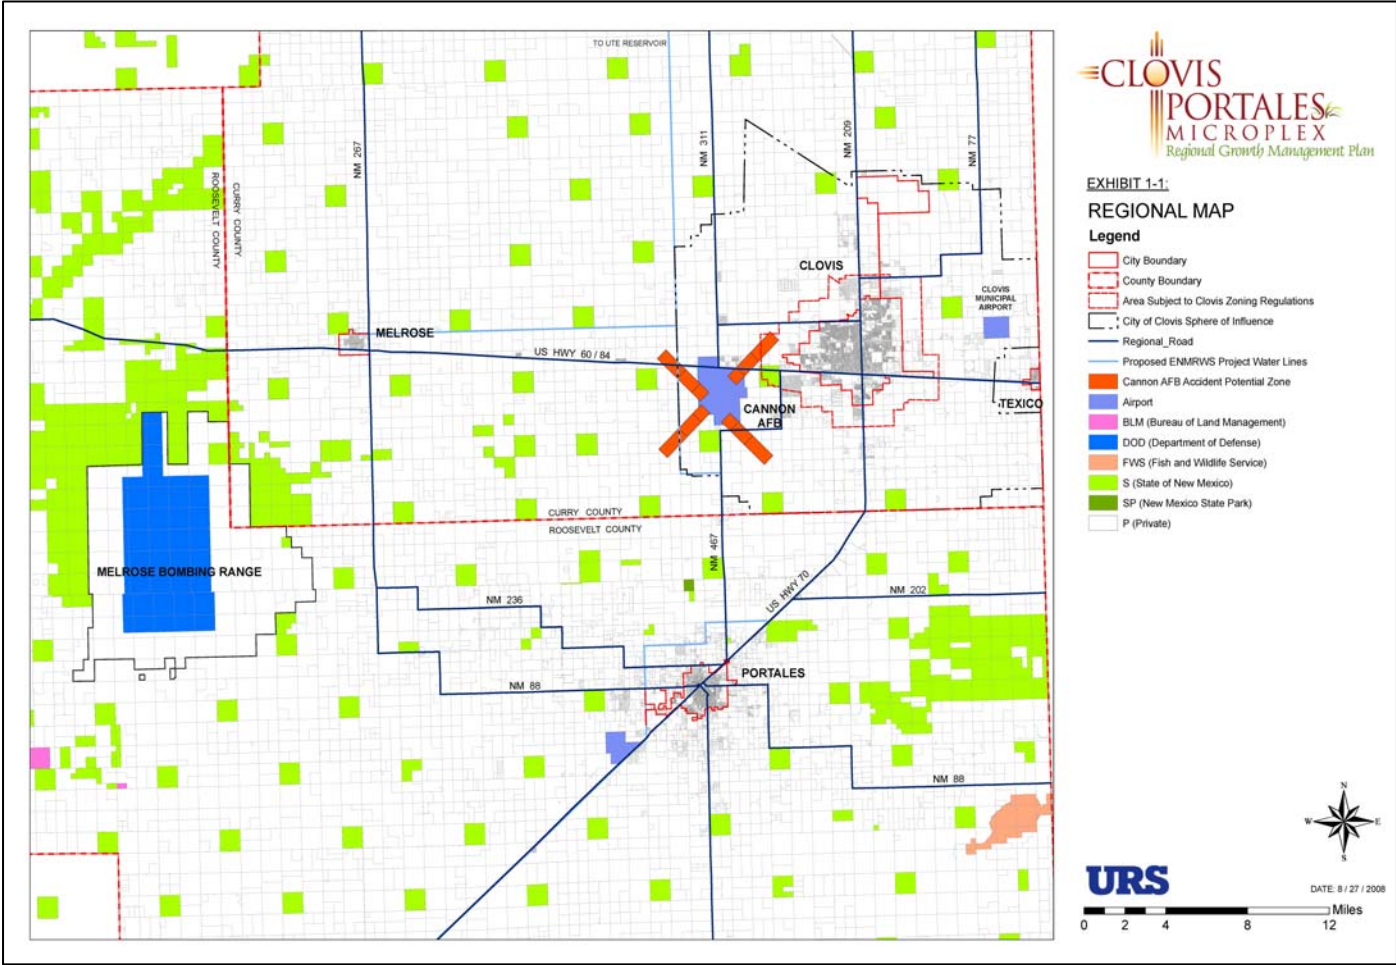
TO UTE RESERVOIR

NM 267

NM 311

NM 209

NM 77

ROOSEVELT COUNTY

CURRY COUNTY

CLOVIS

CLOVIS MUNICIPAL AIRPORT

MELROSE

US HWY 60 / 84

CANNON AFB

TEXICO

CURRY COUNTY

ROOSEVELT COUNTY

MELROSE BOMBING RANGE

NM 467

US HWY 70

NM 236

NM 202

NM 88

PORTALES

NM 88

CLOVIS PORTALES MICROPLEX Regional Growth Management Plan

EXHIBIT 1-1:

REGIONAL MAP

Legend

City Boundary

County Boundary

Area Subject to Clovis Zoning Regulations

City of Clovis Sphere of Influence

Regional_Road

Proposed ENMRWS Project Water Lines

Cannon AFB Accident Potential Zone

Airport

BLM (Bureau of Land Management)

DOD (Department of Defense)

FWS (Fish and Wildlife Service)

S (State of New Mexico)

SP (New Mexico State Park)

P (Private)

N

W

E

S

URS

DATE: 8 / 27 / 2008

0 2 4 8 12 Miles